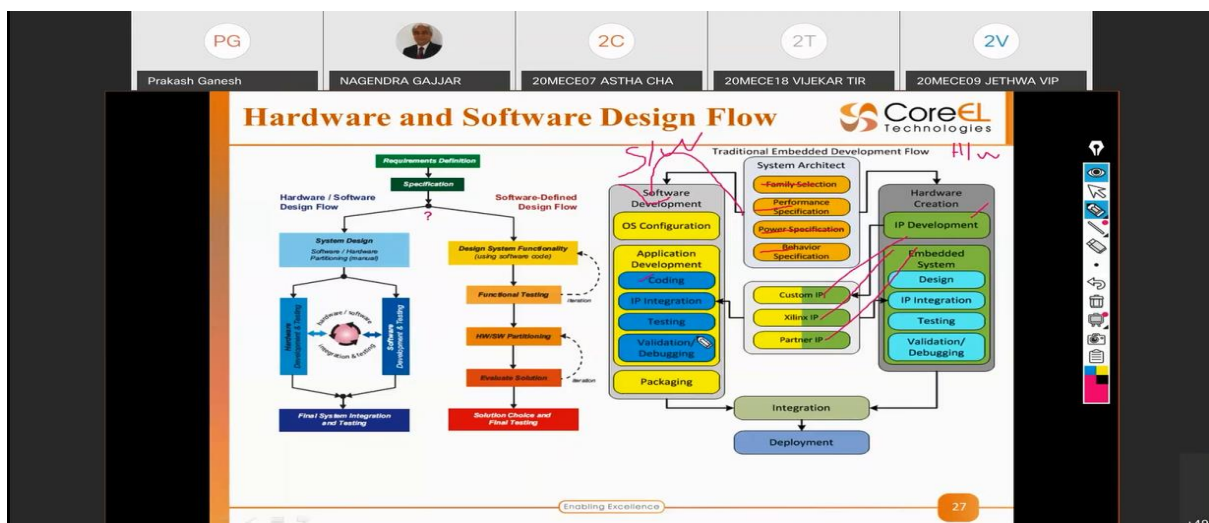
PG
Prakash Ganesh
NAGENDRA GAJJAR
2C
20MECE07 ASTHA CHA
2T
20MECE18 VIJEKAR TIR
2V
20MECE09 JETHWA VIP

Hardware and Software Design Flow

CoreEL Technologies

Requirements Definition
Specification
Hardware / Software Design Flow
?
Software-Defined Design Flow
System Design
Software / Hardware Partitioning (manual)
Hardware Development & Testing
Hardware / software Integration & Testing
Software Development & Testing
Final System Integration and Testing
Design System Functionality (using software code)
Functional Testing
iteration
HW/SW Partitioning
Evaluate Solution
iteration
Solution Choice and Final Testing

S/W
Traditional Embedded Development Flow
H/W
System Architect
Family Selection
Performance Specification
Power Specification
Behavior Specification
Software Development
OS Configuration
Application Development
Coding
IP Integration
Testing
Validation/ Debugging
Packaging
Custom IP
Xilinx IP
Partner IP
Hardware Creation
IP Development
Embedded System
Design
IP Integration
Testing
Validation/ Debugging
Integration
Deployment

Enabling Excellence
27